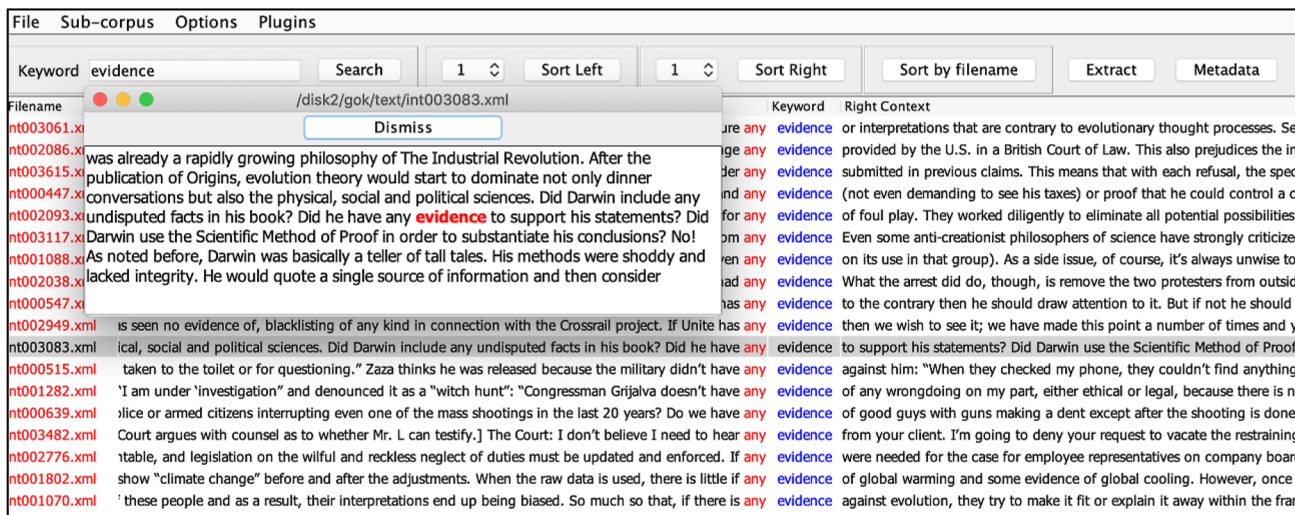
File Sub-corpus Options Plugins

Keyword evidence Search 1 Sort Left 1 Sort Right Sort by filename Extract Metadata

Filename

/disk2/gok/text/int003083.xml

Dismiss

was already a rapidly growing philosophy of The Industrial Revolution. After the publication of Origins, evolution theory would start to dominate not only dinner conversations but also the physical, social and political sciences. Did Darwin include any undisputed facts in his book? Did he have any **evidence** to support his statements? Did Darwin use the Scientific Method of Proof in order to substantiate his conclusions? No! As noted before, Darwin was basically a teller of tall tales. His methods were shoddy and lacked integrity. He would quote a single source of information and then consider

Keyword Right Context

| Filename | Left | Keyword | Right Context |
|---|---|---|---|
| int003061.x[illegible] | ure any | evidence | or interpretations that are contrary to evolutionary thought processes. Se |
| int002086.x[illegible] | ige any | evidence | provided by the U.S. in a British Court of Law. This also prejudices the in |
| int003615.x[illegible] | der any | evidence | submitted in previous claims. This means that with each refusal, the spec |
| int000447.x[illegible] | nd any | evidence | (not even demanding to see his taxes) or proof that he could control a c |
| int002093.x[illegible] | for any | evidence | of foul play. They worked diligently to eliminate all potential possibilities |
| int003117.x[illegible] | om any | evidence | Even some anti-creationist philosophers of science have strongly criticiz |
| int001088.x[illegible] | en any | evidence | on its use in that group). As a side issue, of course, it's always unwise to |
| int002038.x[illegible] | ad any | evidence | What the arrest did do, though, is remove the two protesters from outsid |
| int000547.x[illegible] | as any | evidence | to the contrary then he should draw attention to it. But if not he should |
| int002949.xml | s seen no evidence of, blacklisting of any kind in connection with the Crossrail project. If Unite has any | evidence | then we wish to see it; we have made this point a number of times and y |
| int003083.xml | ical, social and political sciences. Did Darwin include any undisputed facts in his book? Did he have any | evidence | to support his statements? Did Darwin use the Scientific Method of Proof |
| int000515.xml | taken to the toilet or for questioning." Zaza thinks he was released because the military didn't have any | evidence | against him: "When they checked my phone, they couldn't find anything |
| int001282.xml | I am under 'investigation" and denounced it as a "witch hunt": "Congressman Grijalva doesn't have any | evidence | of any wrongdoing on my part, either ethical or legal, because there is n |
| int000639.xml | olice or armed citizens interrupting even one of the mass shootings in the last 20 years? Do we have any | evidence | of good guys with guns making a dent except after the shooting is done |
| int003482.xml | Court argues with counsel as to whether Mr. L can testify.] The Court: I don't believe I need to hear any | evidence | from your client. I'm going to deny your request to vacate the restraining |
| int002776.xml | ntable, and legislation on the wilful and reckless neglect of duties must be updated and enforced. If any | evidence | were needed for the case for employee representatives on company boar |
| int001802.xml | show "climate change" before and after the adjustments. When the raw data is used, there is little if any | evidence | of global warming and some evidence of global cooling. However, once |
| int001070.xml | these people and as a result, their interpretations end up being biased. So much so that, if there is any | evidence | against evolution, they try to make it fit or explain it away within the fra |